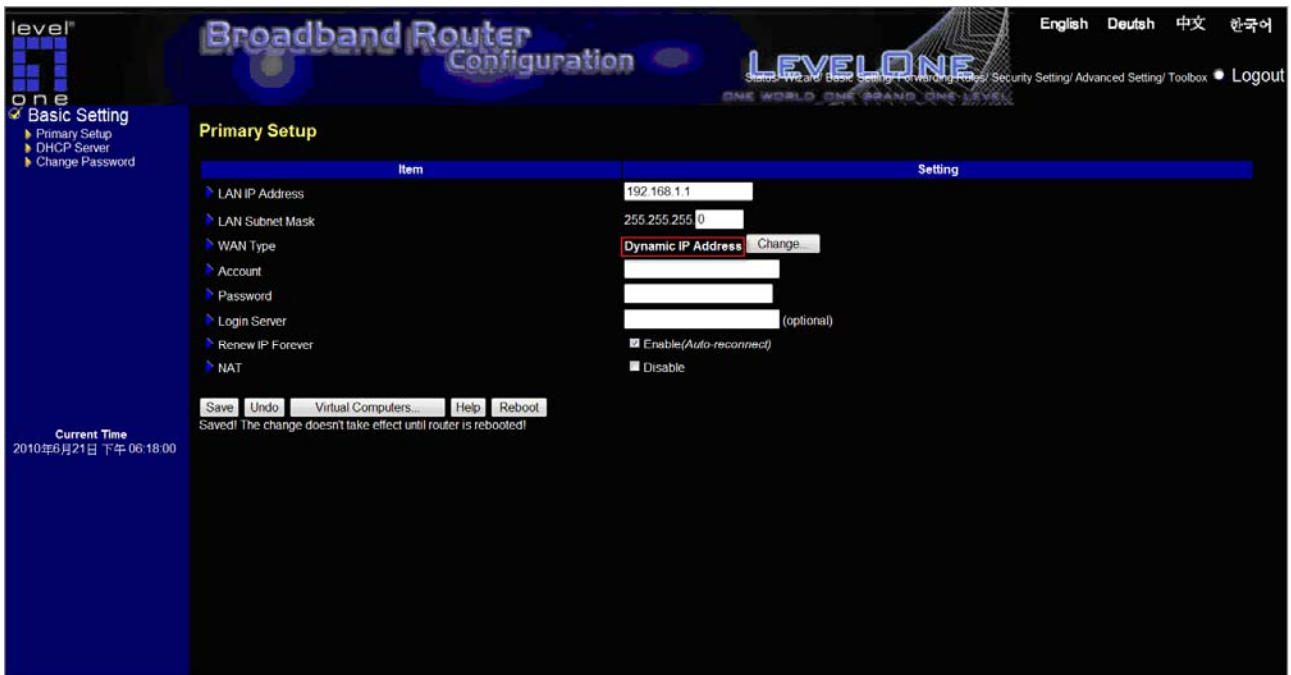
level one

Broadband Router Configuration

LEVELONE
ONE WORLD ONE BRAND ONE LEVEL

English Deutsh 中文 한국어

Status/ Wizard/ Basic Setting/ Forwarding Rules/ Security Setting/ Advanced Setting/ Toolbox Logout

Basic Setting
Primary Setup
DHCP Server
Change Password

Primary Setup

| Item | Setting |
|---|---|
| LAN IP Address | 192.168.1.1 |
| LAN Subnet Mask | 255.255.255.0 |
| WAN Type | Dynamic IP Address Change... |
| Account | |
| Password | |
| Login Server | (optional) |
| Renew IP Forever | Enable(Auto-reconnect) |
| NAT | Disable |

Save Undo Virtual Computers... Help Reboot
Saved! The change doesn't take effect until router is rebooted!

Current Time
2010年6月21日 下午 06:18:00